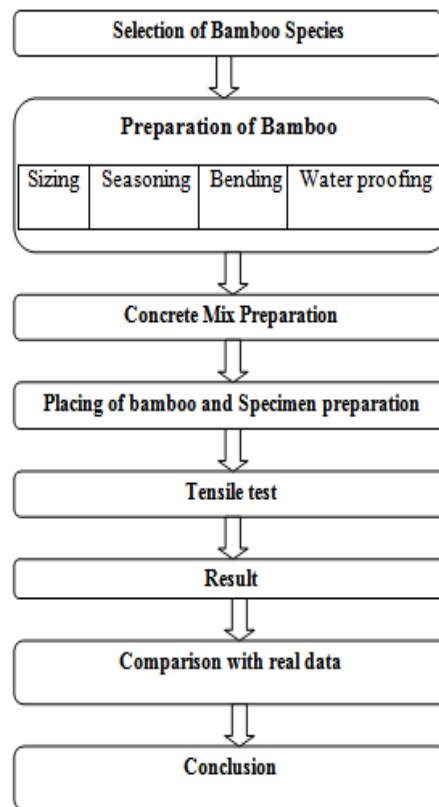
Selection of Bamboo Species

Preparation of Bamboo

| Sizing | Seasoning | Bending | Water proofing |
|---|---|---|---|

Concrete Mix Preparation

Placing of bamboo and Specimen preparation

Tensile test

Result

Comparison with real data

Conclusion